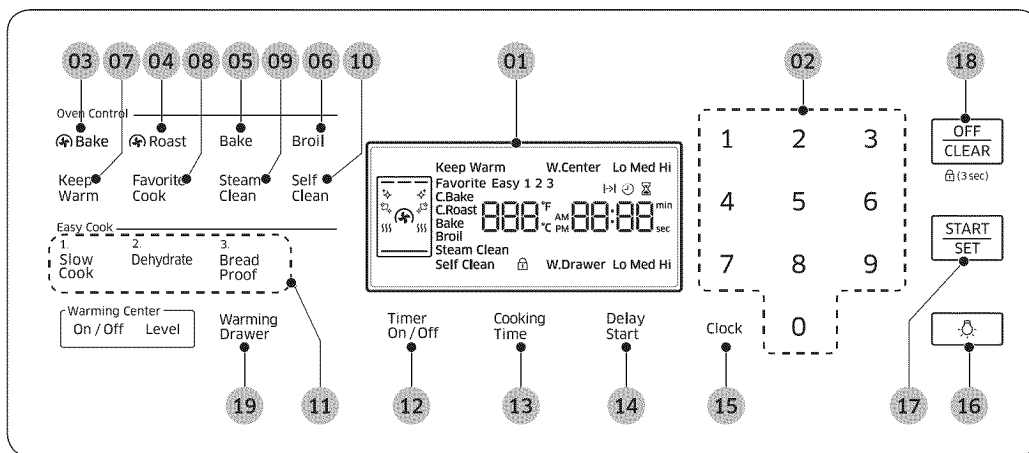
03 07 04 08 05 09 06 10

Oven Control

Bake Roast Bake Broil

Keep Warm Favorite Cook Steam Clean Self Clean

Easy Cook

1. Slow Cook 2. Dehydrate 3. Bread Proof

Warming Center
On / Off Level

Warming Drawer

19 11

01

Keep Warm W.Center Lo Med Hi
Favorite Easy 1 2 3
C.Bake
C.Roast
Bake
Broil
Steam Clean
Self Clean W.Drawer Lo Med Hi
888 °F °C AM PM 88:88 min sec

Timer On / Off Cooking Time Delay Start Clock

12 13 14 15

02

1 2 3
4 5 6
7 8 9
0

18

OFF
CLEAR
(3 sec)

START
SET

17 16